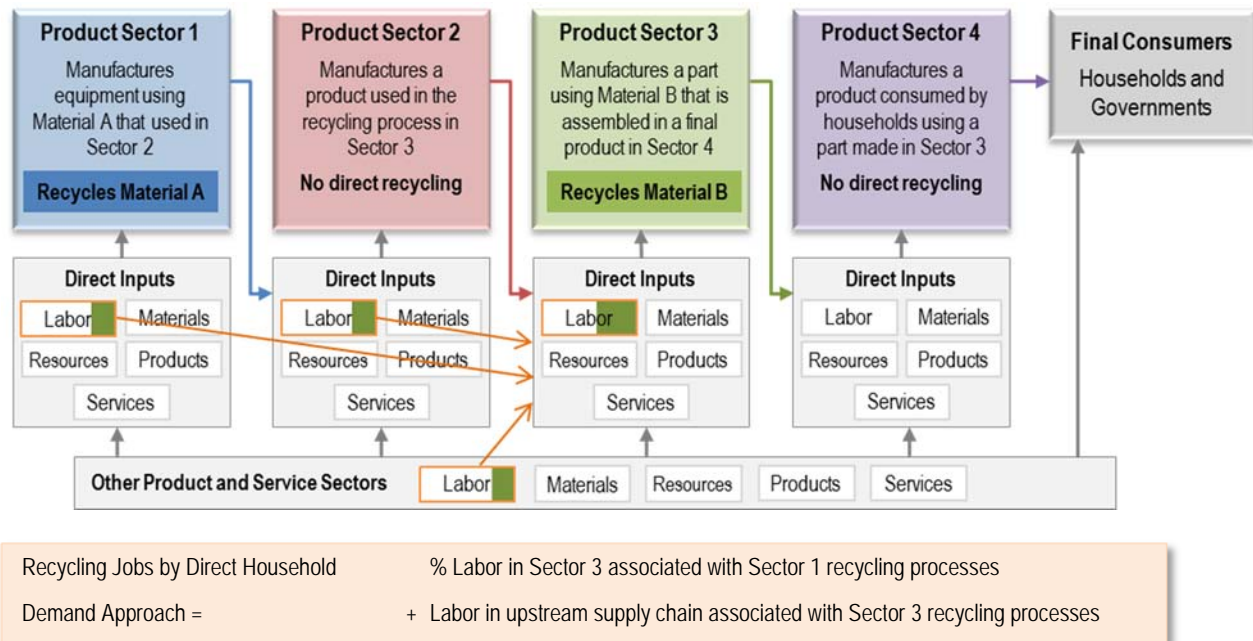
Product Sector 1
Manufactures equipment using Material A that used in Sector 2
Recycles Material A

Product Sector 2
Manufactures a product used in the recycling process in Sector 3
No direct recycling

Product Sector 3
Manufactures a part using Material B that is assembled in a final product in Sector 4
Recycles Material B

Product Sector 4
Manufactures a product consumed by households using a part made in Sector 3
No direct recycling

Final Consumers
Households and Governments

Direct Inputs
Labor
Materials
Resources
Products
Services

Direct Inputs
Labor
Materials
Resources
Products
Services

Direct Inputs
Labor
Materials
Resources
Products
Services

Direct Inputs
Labor
Materials
Resources
Products
Services

Other Product and Service Sectors
Labor
Materials
Resources
Products
Services

Recycling Jobs by Direct Household % Labor in Sector 3 associated with Sector 1 recycling processes
Demand Approach = + Labor in upstream supply chain associated with Sector 3 recycling processes